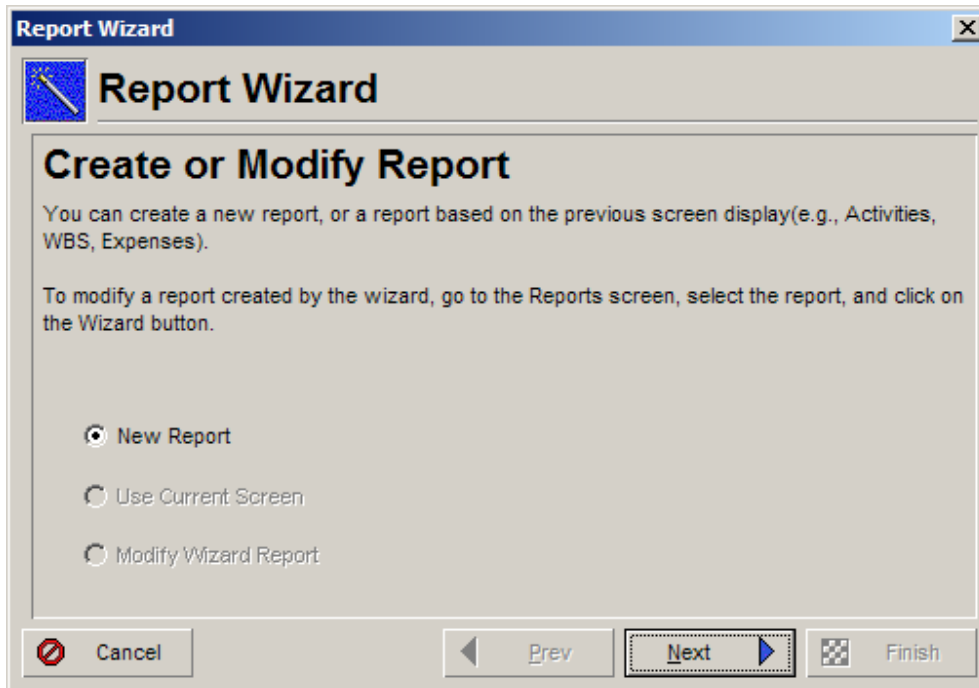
Report Wizard

Report Wizard

Create or Modify Report

You can create a new report, or a report based on the previous screen display(e.g., Activities, WBS, Expenses).

To modify a report created by the wizard, go to the Reports screen, select the report, and click on the Wizard button.

New Report

Use Current Screen

Modify Wizard Report

Cancel

Prev

Next

Finish